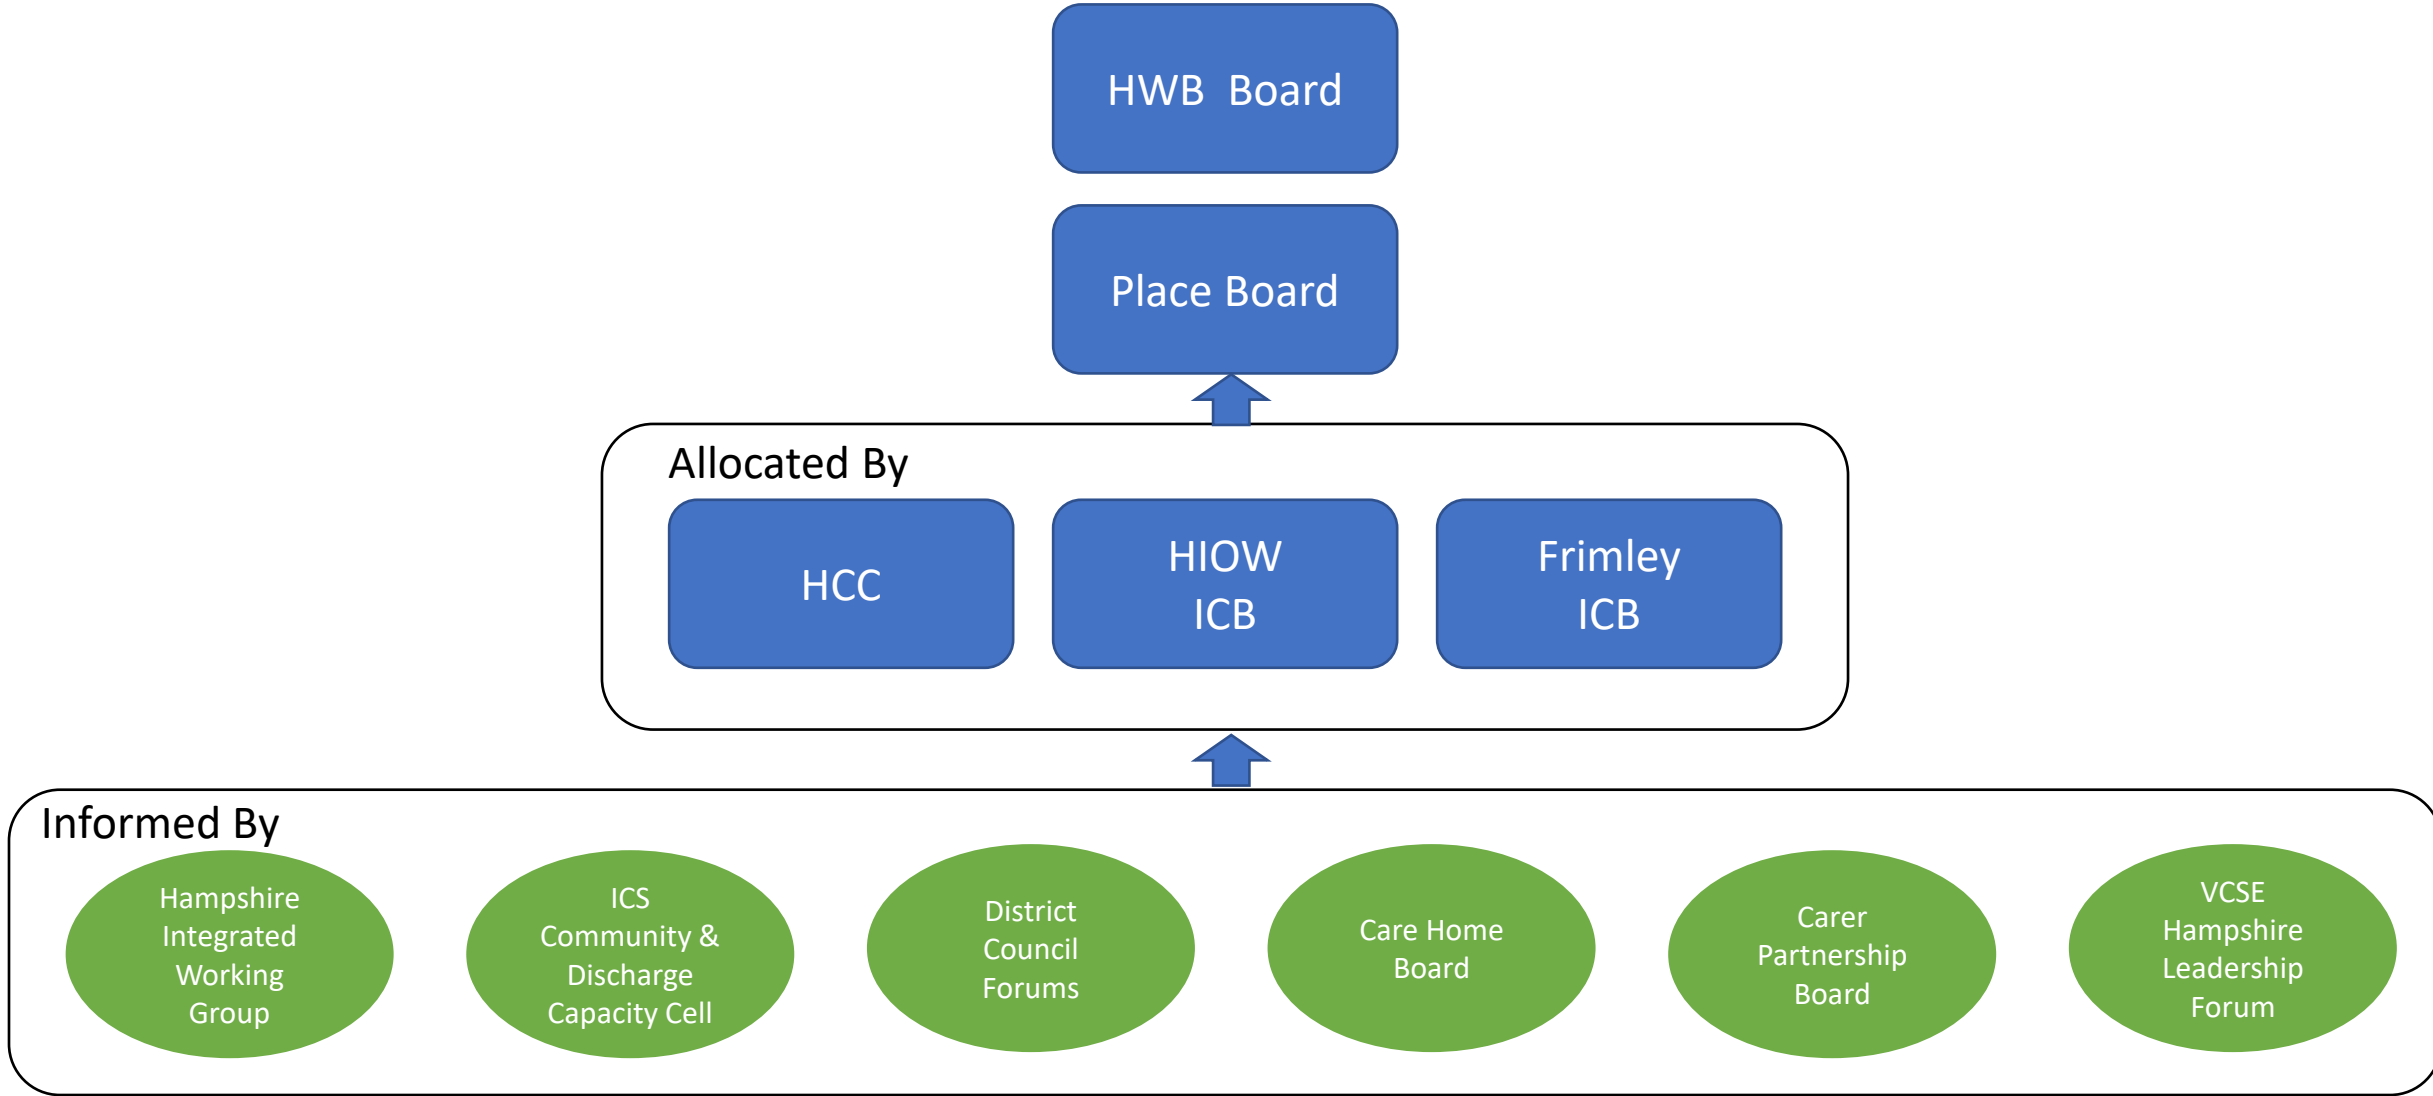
HWB Board

Place Board

Allocated By

HCC

HIOW ICB

Frimley ICB

Informed By

Hampshire Integrated Working Group

ICS Community & Discharge Capacity Cell

District Council Forums

Care Home Board

Carer Partnership Board

VCSE Hampshire Leadership Forum